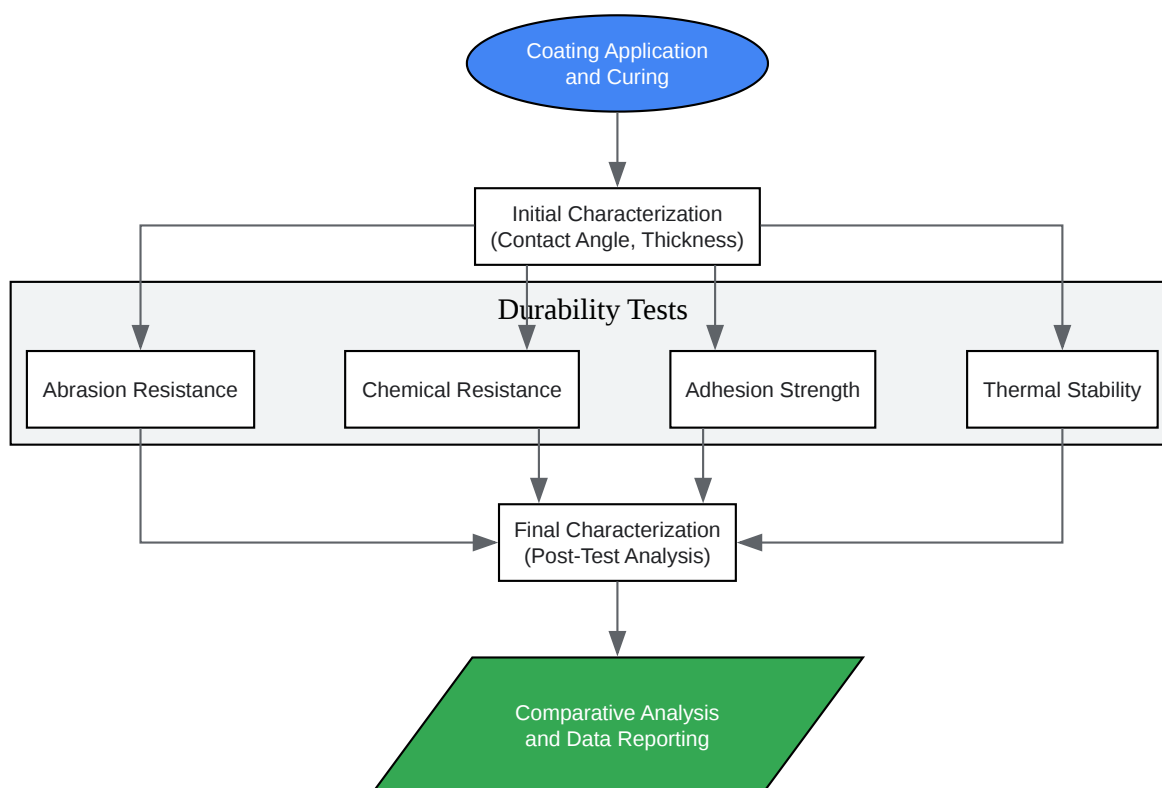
Coating Application and Curing

Initial Characterization (Contact Angle, Thickness)

Durability Tests

Abrasion Resistance

Chemical Resistance

Adhesion Strength

Thermal Stability

Final Characterization (Post-Test Analysis)

Comparative Analysis and Data Reporting